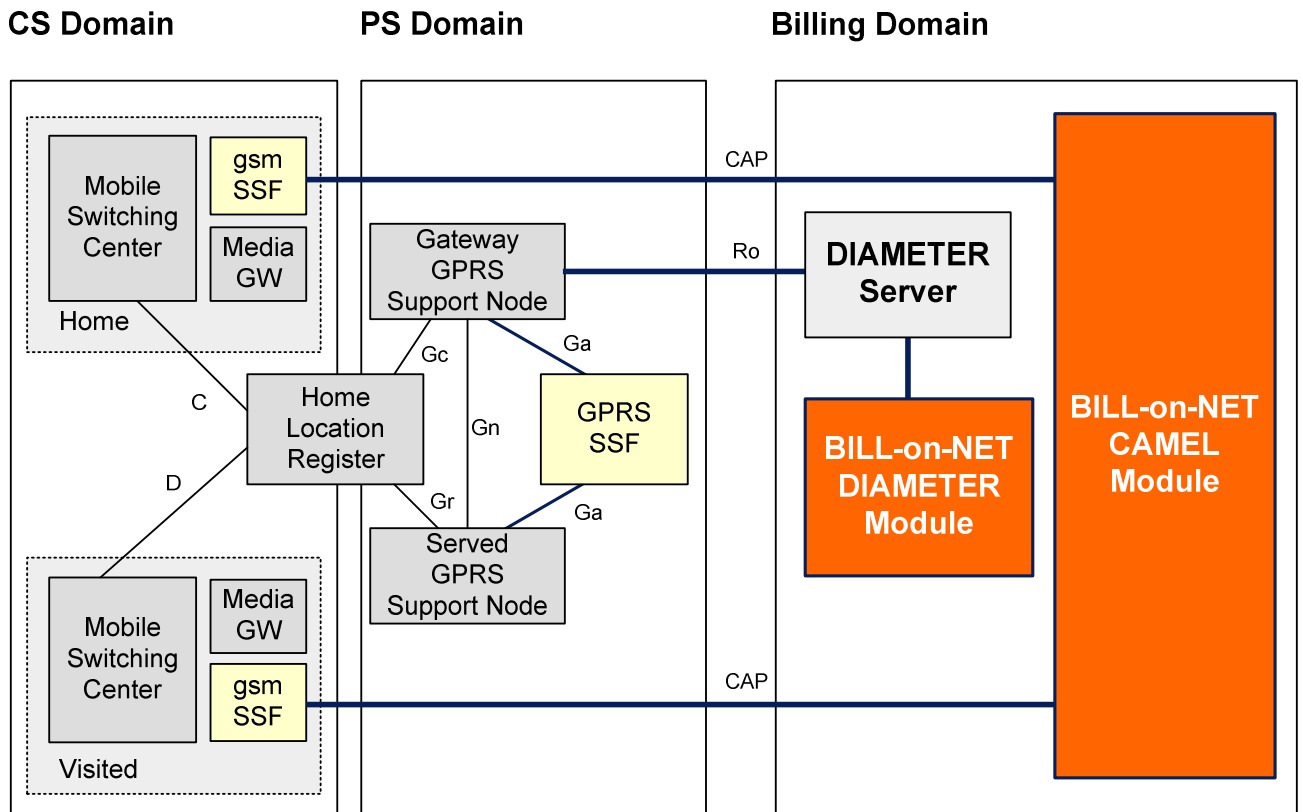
CS Domain

PS Domain

Billing Domain

Mobile Switching Center

gsm SSF

Media GW

Home

CAP

Gateway GPRS Support Node

Ro

DIAMETER Server

BILL-on-NET CAMEL Module

Gc

Ga

C

Home Location Register

Gn

GPRS SSF

BILL-on-NET DIAMETER Module

D

Gr

Ga

Served GPRS Support Node

Mobile Switching Center

Media GW

gsm SSF

CAP

Visited